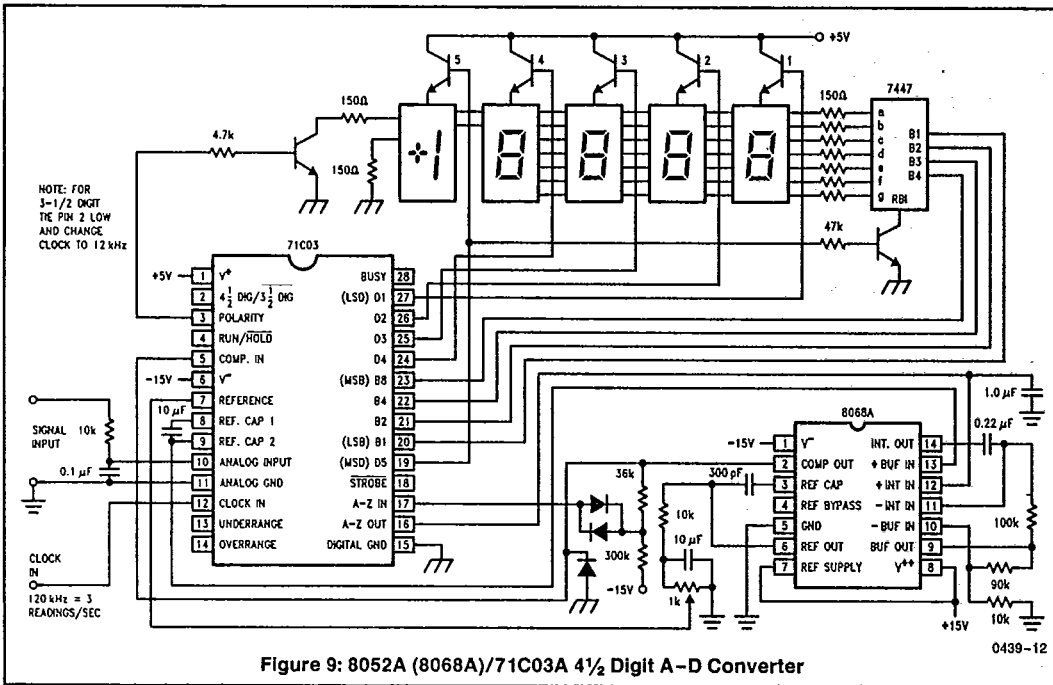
+5V

5 4 3 2 1

150Ω

7447

4.7k

150Ω

150Ω

a b c d e f g

B1 B2 B3 B4

RBI

NOTE: FOR 3-1/2 DIGIT TIE PIN 2 LOW AND CHANGE CLOCK TO 12 kHz

47k

71C03

+5V 1 V+
2 $4\frac{1}{2}$ DIG/$\overline{3\frac{1}{2}\text{ DIG}}$
3 POLARITY
4 RUN/$\overline{\text{HOLD}}$
5 COMP. IN
-15V 6 V-
7 REFERENCE
8 REF. CAP 1
9 REF. CAP 2
10 ANALOG INPUT
11 ANALOG GND
12 CLOCK IN
13 UNDERRANGE
14 OVERRANGE

BUSY 28
(LSD) D1 27
D2 26
D3 25
D4 24
(MSB) B8 23
B4 22
B2 21
(LSB) B1 20
(MSD) D5 19
$\overline{\text{STROBE}}$ 18
A-Z IN 17
A-Z OUT 16
DIGITAL GND 15

10 µF

SIGNAL INPUT

10k

0.1 µF

CLOCK IN

120 kHz = 3 READINGS/SEC

36k

300k

-15V

300 pF

10k

10 µF

1k

8068A

-15V 1 V-
2 COMP OUT
3 REF CAP
4 REF BYPASS
5 GND
6 REF OUT
7 REF SUPPLY

INT. OUT 14
+BUF IN 13
+INT IN 12
-INT IN 11
-BUF IN 10
BUF OUT 9
V++ 8

1.0 µF

0.22 µF

100k

90k

10k

+15V

0439-12

Figure 9: 8052A (8068A)/71C03A 4½ Digit A-D Converter